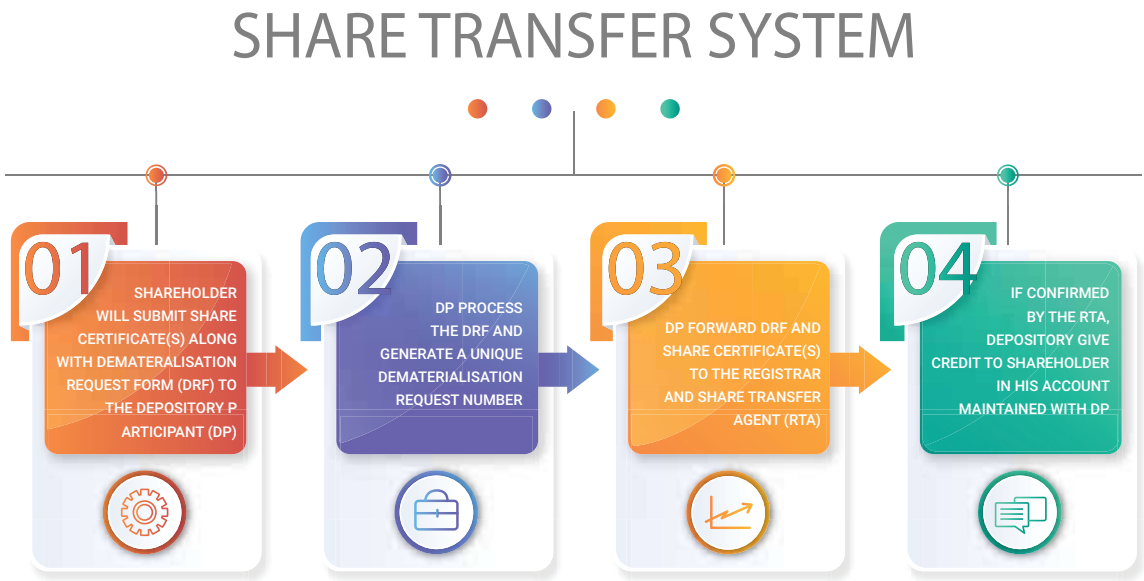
SHARE TRANSFER SYSTEM

01
SHAREHOLDER WILL SUBMIT SHARE CERTIFICATE(S) ALONG WITH DEMATERALISATION REQUEST FORM (DRF) TO THE DEPOSITORY P ARTICIPANT (DP)

02
DP PROCESS THE DRF AND GENERATE A UNIQUE DEMATERIALISATION REQUEST NUMBER

03
DP FORWARD DRF AND SHARE CERTIFICATE(S) TO THE REGISTRAR AND SHARE TRANSFER AGENT (RTA)

04
IF CONFIRMED BY THE RTA, DEPOSITORY GIVE CREDIT TO SHAREHOLDER IN HIS ACCOUNT MAINTAINED WITH DP